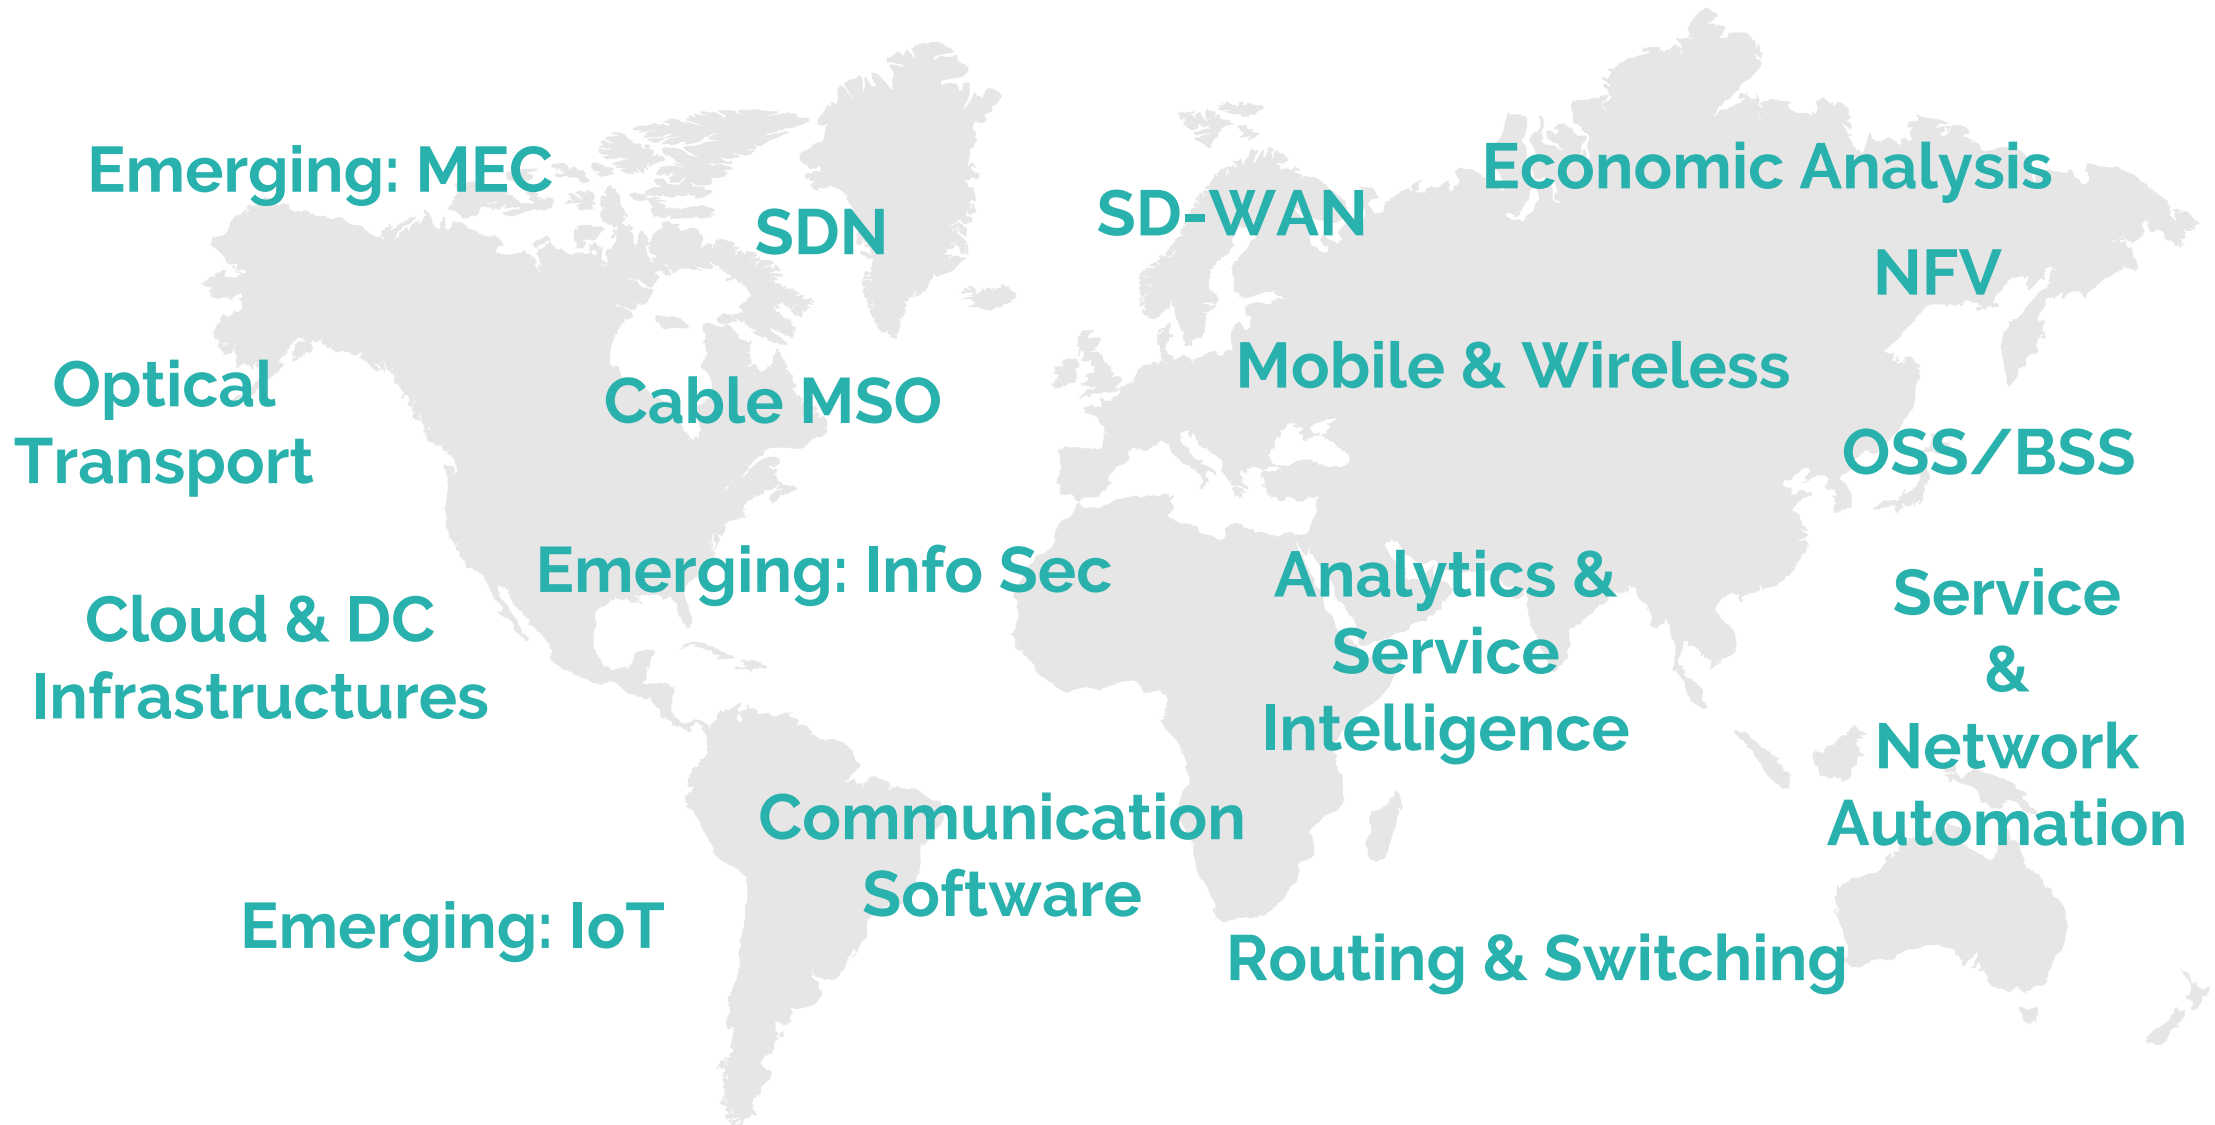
Emerging: MEC

SDN

SD-WAN

Economic Analysis

NFV

Optical Transport

Cable MSO

Mobile & Wireless

OSS/BSS

Emerging: Info Sec

Analytics & Service Intelligence

Service & Network Automation

Cloud & DC Infrastructures

Communication Software

Emerging: IoT

Routing & Switching